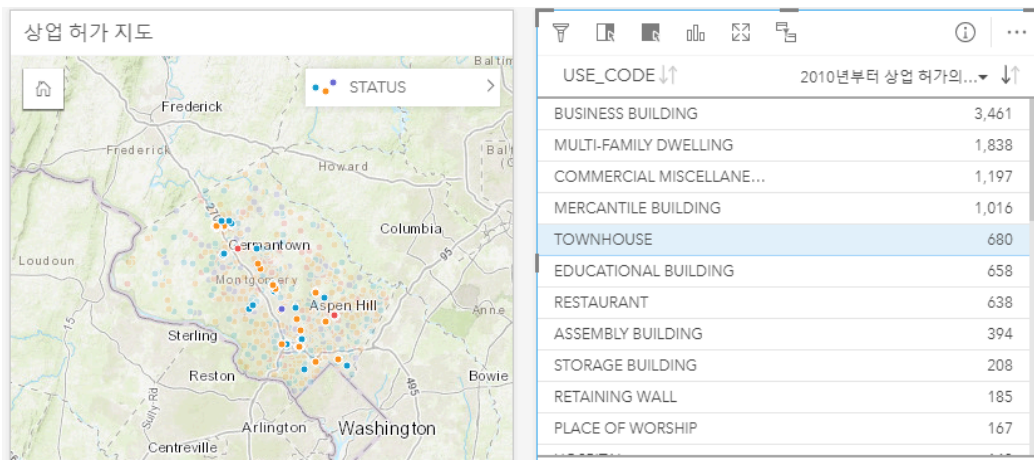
상업 허가 지도

STATUS

Baltim
Frederick
Frederick
Howard
Balt
Columbia
Germantown
Loudoun
Montgomery
95
Aspen Hill
15
Anne
Sterling
Reston
495
Bowie
Sully Rd
Arlington
Washington
Centreville
270

USE_CODE
2010년부터 상업 허가의...

| | |
|---|---|
| BUSINESS BUILDING | 3,461 |
| MULTI-FAMILY DWELLING | 1,838 |
| COMMERCIAL MISCELLANE... | 1,197 |
| MERCANTILE BUILDING | 1,016 |
| TOWNHOUSE | 680 |
| EDUCATIONAL BUILDING | 658 |
| RESTAURANT | 638 |
| ASSEMBLY BUILDING | 394 |
| STORAGE BUILDING | 208 |
| RETAINING WALL | 185 |
| PLACE OF WORSHIP | 167 |